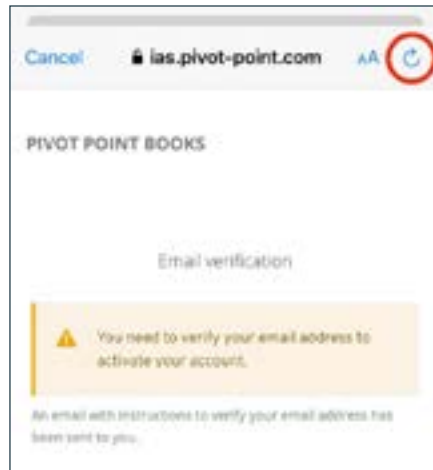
Cancel ias.pivot-point.com AA

PIVOT POINT BOOKS

Email verification

You need to verify your email address to activate your account.

An email with instructions to verify your email address has been sent to you.